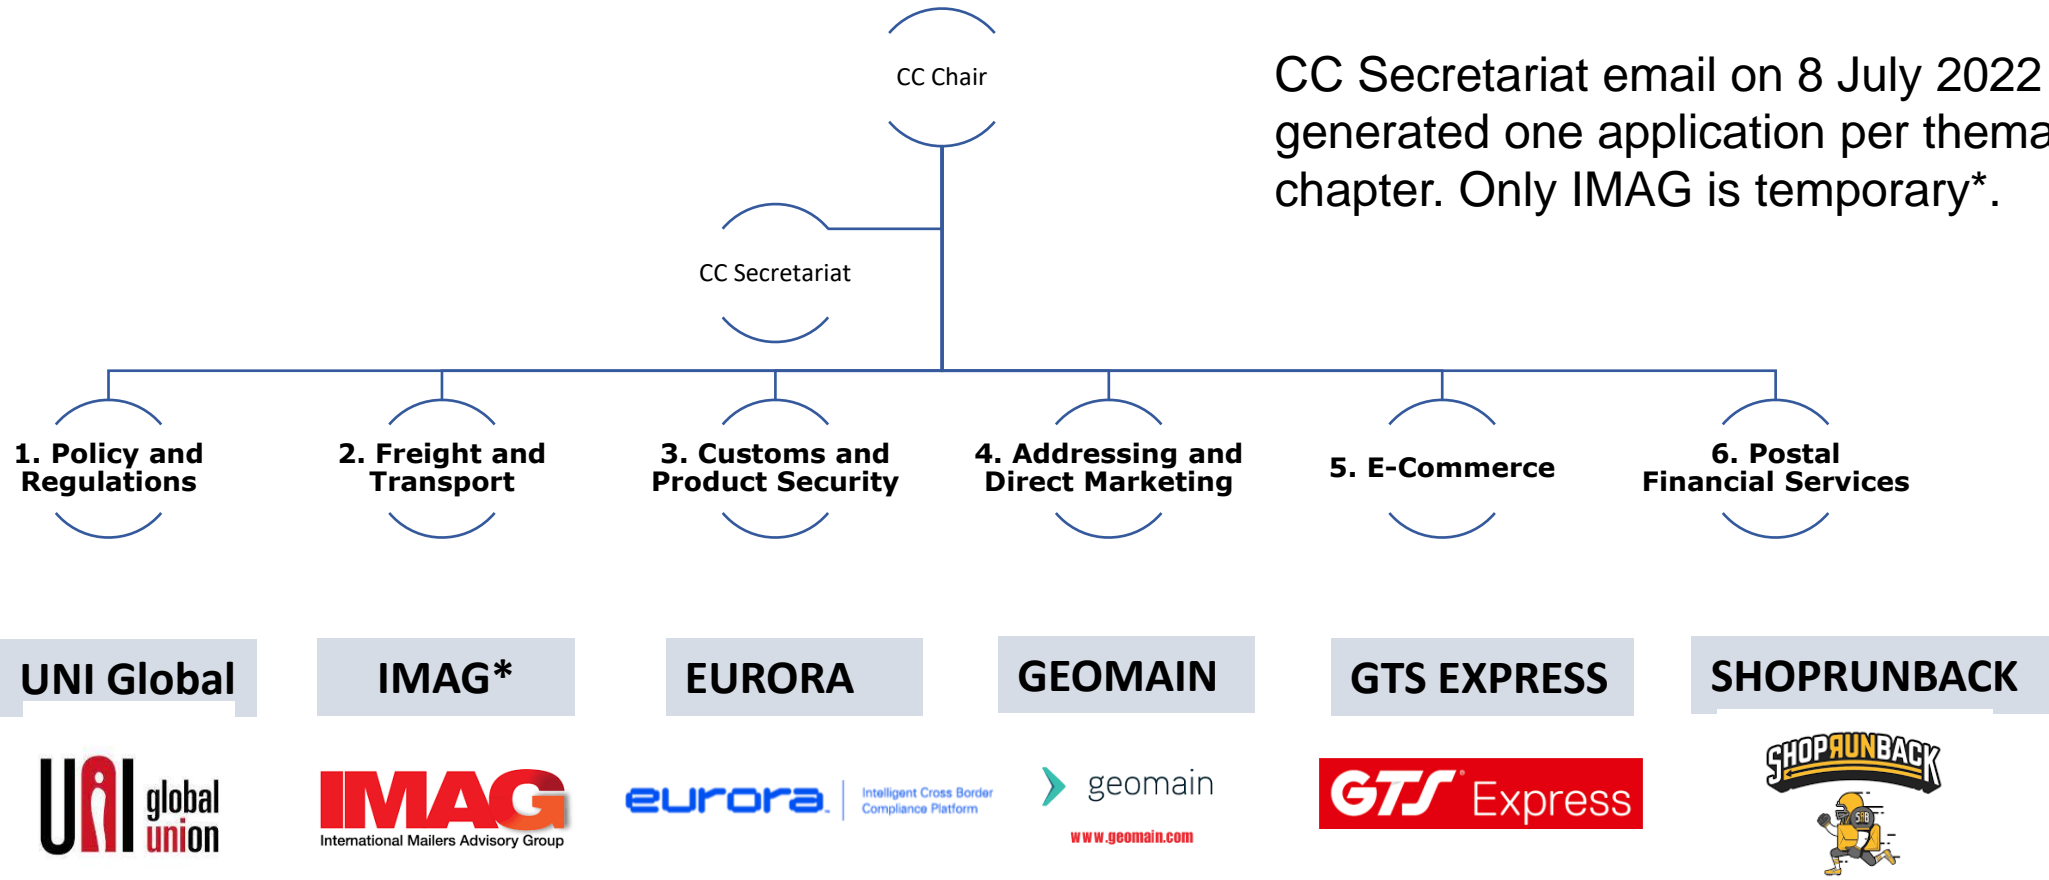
CC Chair

CC Secretariat

CC Secretariat email on 8 July 2022 generated one application per thema chapter. Only IMAG is temporary*.

1. Policy and Regulations

2. Freight and Transport

3. Customs and Product Security

4. Addressing and Direct Marketing

5. E-Commerce

6. Postal Financial Services

UNI Global

IMAG*

EURORA

GEOMAIN

GTS EXPRESS

SHOPRUNBACK

UNI global union

IMAG International Mailers Advisory Group

eurora. Intelligent Cross Border Compliance Platform

geomain www.geomain.com

GTS Express

SHOPRUNBACK